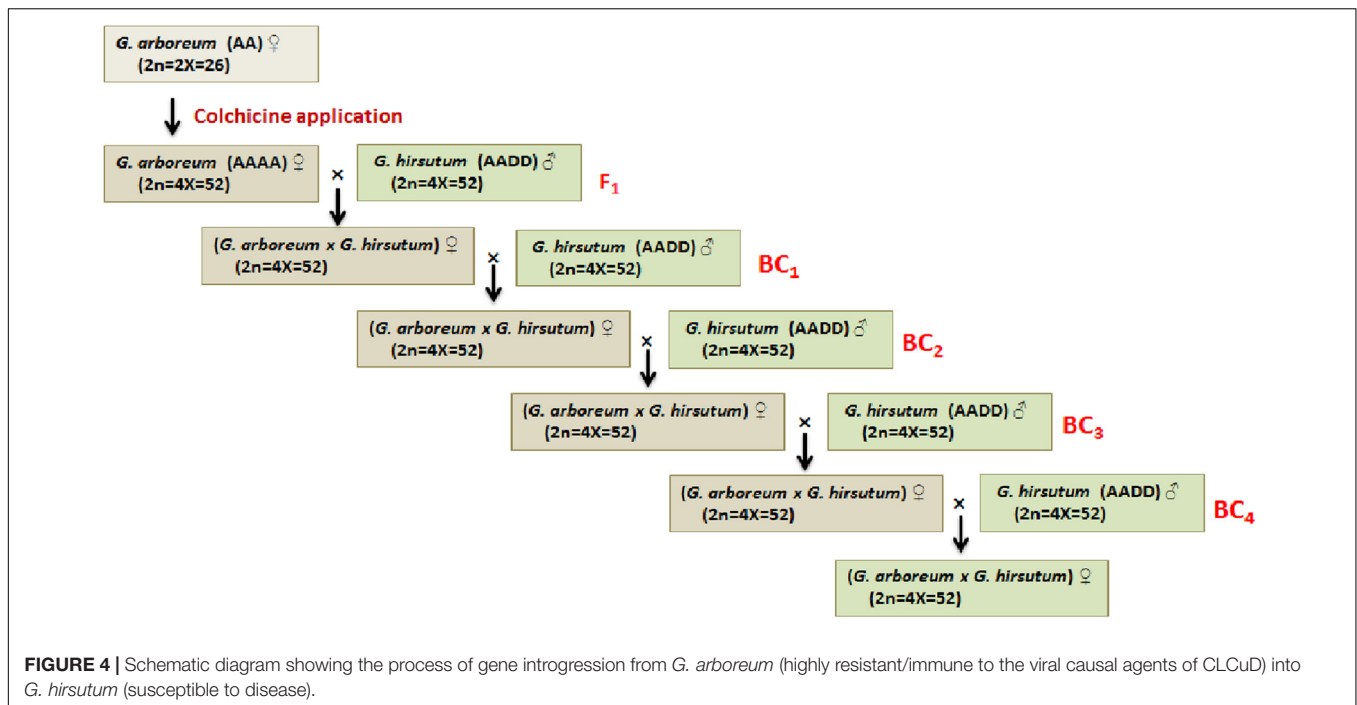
G. arboreum (AA) ♀
(2n=2X=26)

Colchicine application

G. arboreum (AAAA) ♀
(2n=4X=52)

×

G. hirsutum (AADD) ♂
(2n=4X=52)

$F_1$

(G. arboreum x G. hirsutum) ♀
(2n=4X=52)

×

G. hirsutum (AADD) ♂
(2n=4X=52)

$BC_1$

(G. arboreum x G. hirsutum) ♀
(2n=4X=52)

×

G. hirsutum (AADD) ♂
(2n=4X=52)

$BC_2$

(G. arboreum x G. hirsutum) ♀
(2n=4X=52)

×

G. hirsutum (AADD) ♂
(2n=4X=52)

$BC_3$

(G. arboreum x G. hirsutum) ♀
(2n=4X=52)

×

G. hirsutum (AADD) ♂
(2n=4X=52)

$BC_4$

(G. arboreum x G. hirsutum) ♀
(2n=4X=52)

FIGURE 4 | Schematic diagram showing the process of gene introgression from G. arboreum (highly resistant/immune to the viral causal agents of CLCuD) into G. hirsutum (susceptible to disease).